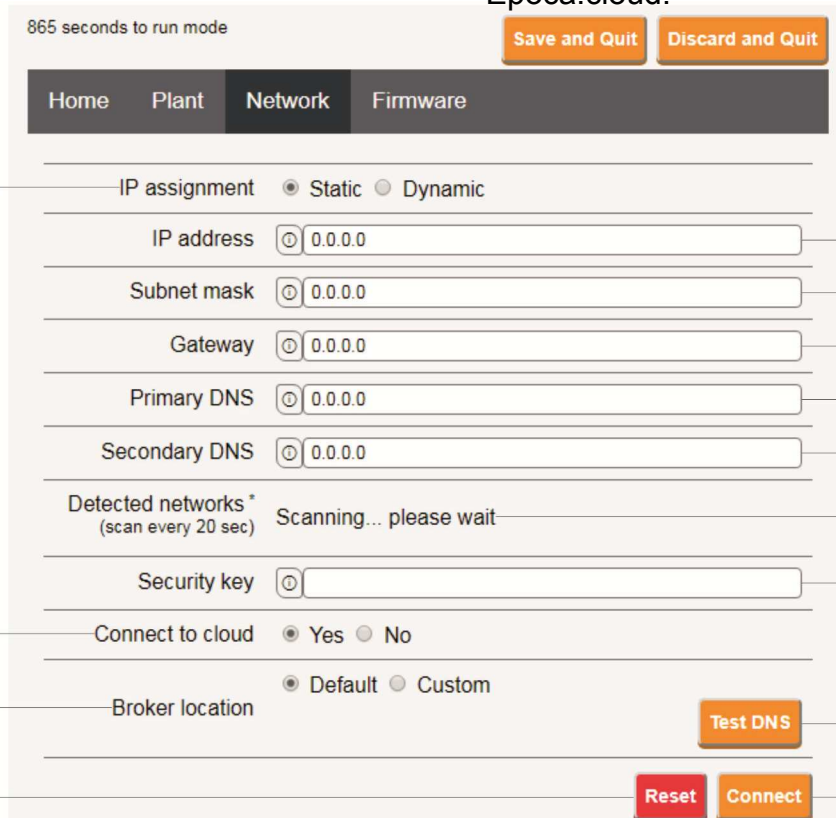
Epoca.cloud.

865 seconds to run mode

Save and Quit Discard and Quit

Home Plant Network Firmware

IP assignment Static Dynamic

IP address 0.0.0.0

Subnet mask 0.0.0.0

Gateway 0.0.0.0

Primary DNS 0.0.0.0

Secondary DNS 0.0.0.0

Detected networks * (scan every 20 sec) Scanning... please wait

Security key

Connect to cloud Yes No

Broker location Default Custom

Test DNS

Reset Connect